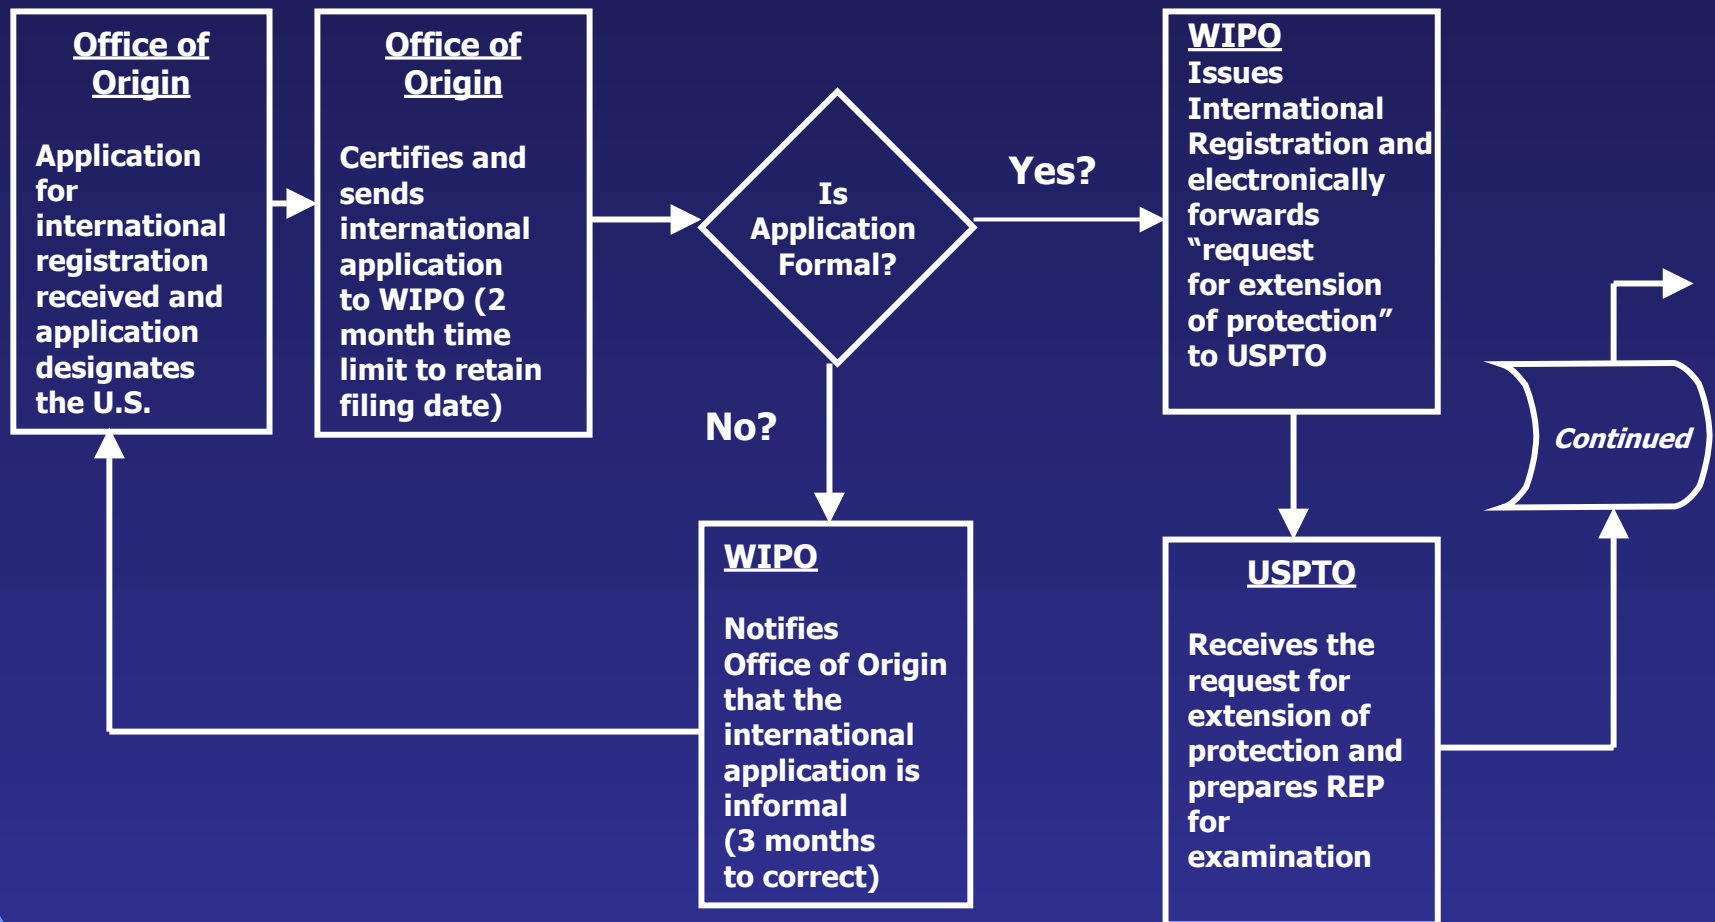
Office of Origin

Application for international registration received and application designates the U.S.

Office of Origin

Certifies and sends international application to WIPO (2 month time limit to retain filing date)

Is Application Formal?

Yes?

No?

WIPO
Issues International Registration and electronically forwards "request for extension of protection" to USPTO

WIPO

Notifies Office of Origin that the international application is informal (3 months to correct)

USPTO

Receives the request for extension of protection and prepares REP for examination

Continued